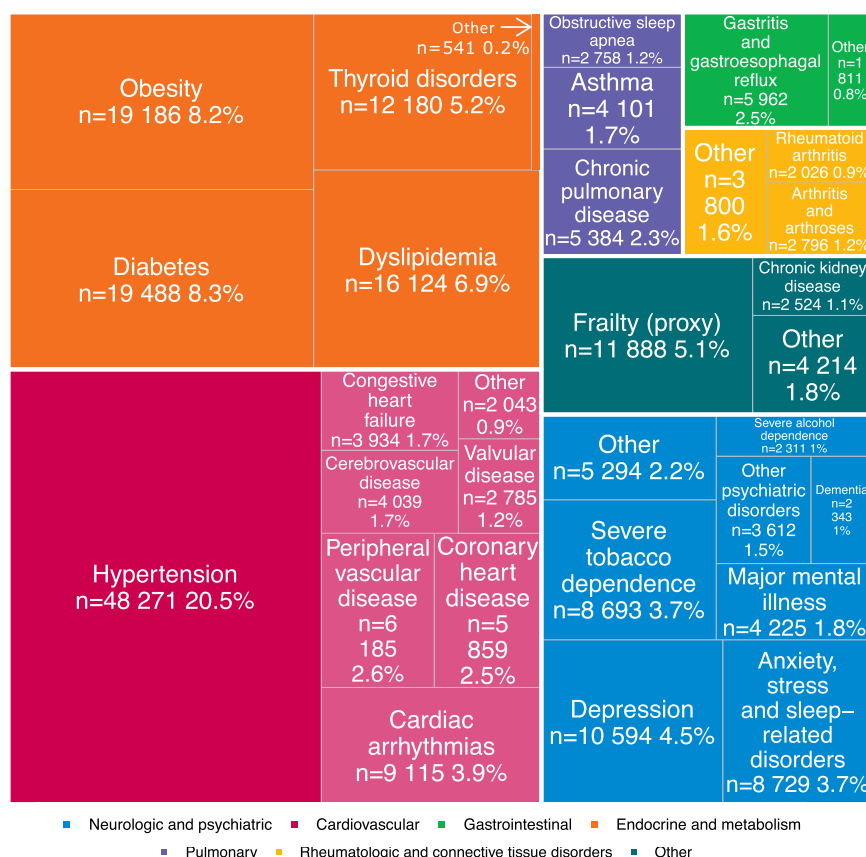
Obesity
n=19 186 8.2%

Thyroid disorders
n=12 180 5.2%

Other
n=541 0.2%

Diabetes
n=19 488 8.3%

Dyslipidemia
n=16 124 6.9%

Obstructive sleep apnea
n=2 758 1.2%

Asthma
n=4 101
1.7%

Chronic pulmonary disease
n=5 384 2.3%

Gastritis and gastroesophagal reflux
n=5 962
2.5%

Other
n=1
811
0.8%

Other
n=3
800
1.6%

Rheumatoid arthritis
n=2 026 0.9%

Arthritis and arthroses
n=2 796 1.2%

Frailty (proxy)
n=11 888 5.1%

Chronic kidney disease
n=2 524 1.1%

Other
n=4 214
1.8%

Hypertension
n=48 271 20.5%

Congestive heart failure
n=3 934 1.7%

Other
n=2 043
0.9%

Cerebrovascular disease
n=4 039
1.7%

Valvular disease
n=2 785
1.2%

Peripheral vascular disease
n=6
185
2.6%

Coronary heart disease
n=5
859
2.5%

Cardiac arrhythmias
n=9 115 3.9%

Other
n=5 294 2.2%

Severe alcohol dependence
n=2 311 1%

Other psychiatric disorders
n=3 612
1.5%

Dementia
n=2
343
1%

Severe tobacco dependence
n=8 693 3.7%

Major mental illness
n=4 225 1.8%

Depression
n=10 594 4.5%

Anxiety, stress and sleep-related disorders
n=8 729 3.7%

Neurologic and psychiatric
Cardiovascular
Gastrointestinal
Endocrine and metabolism
Pulmonary
Rheumatologic and connective tissue disorders
Other